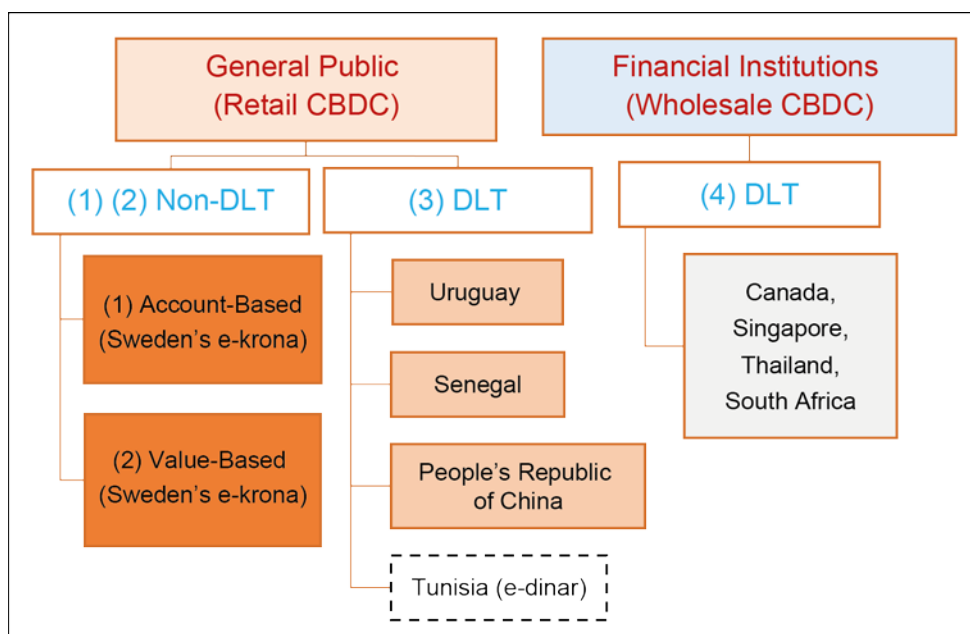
General Public
(Retail CBDC)

Financial Institutions
(Wholesale CBDC)

(1) (2) Non-DLT

(3) DLT

(4) DLT

(1) Account-Based
(Sweden's e-krona)

(2) Value-Based
(Sweden's e-krona)

Uruguay

Senegal

People's Republic
of China

Tunisia (e-dinar)

Canada,
Singapore,
Thailand,
South Africa